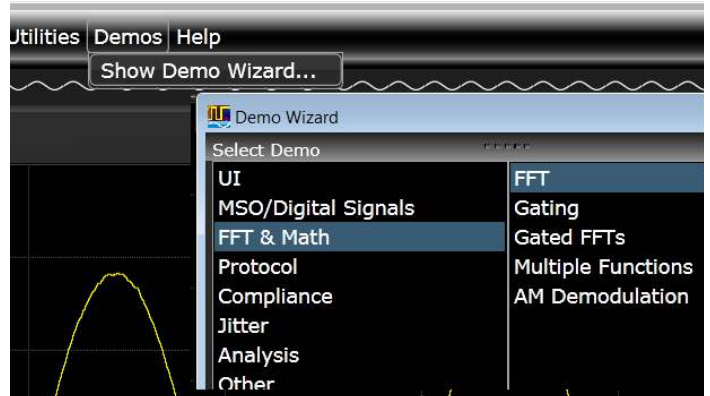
Utilities Demos Help

Show Demo Wizard...

Demo Wizard

Select Demo

UI
MSO/Digital Signals
FFT & Math
Protocol
Compliance
Jitter
Analysis
Other

FFT
Gating
Gated FFTs
Multiple Functions
AM Demodulation